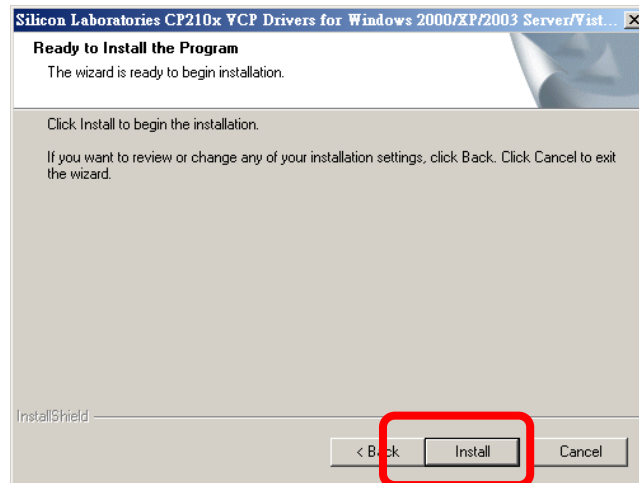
Silicon Laboratories CP210x VCP Drivers for Windows 2000/XP/2003 Server/Vist...

Ready to Install the Program

The wizard is ready to begin installation.

Click Install to begin the installation.

If you want to review or change any of your installation settings, click Back. Click Cancel to exit the wizard.

InstallShield

< Back

Install

Cancel